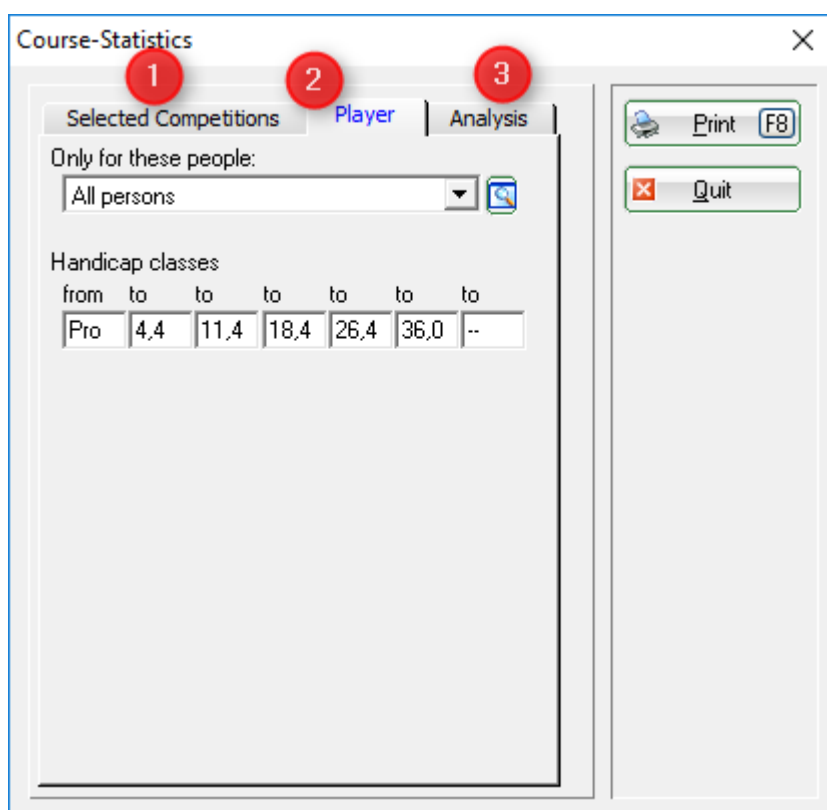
Course-Statistics

1 Selected Competitions
2 Player
3 Analysis

Only for these people:
All persons

Handicap classes

| from | to | to | to | to | to | to |
|---|---|---|---|---|---|---|
| Pro | 4,4 | 11,4 | 18,4 | 26,4 | 36,0 | -- |

Print F8
Quit